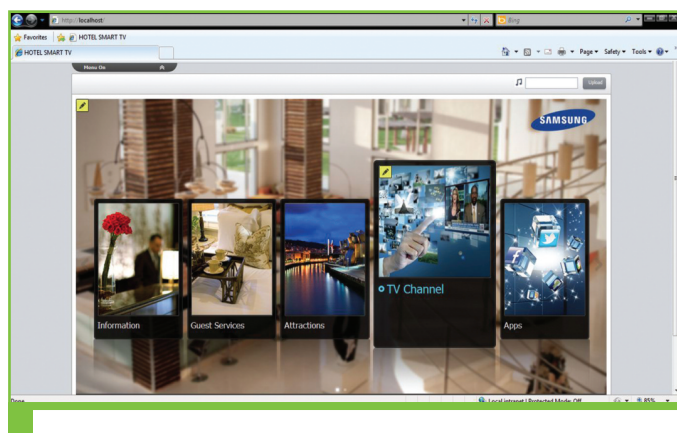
http://localhost/

Bing

Favorites

HOTEL SMART TV

HOTEL SMART TV

Page ▾ Safety ▾ Tools ▾

Menu On

Upload

SAMSUNG

Information

Guest Services

Attractions

TV Channel

Apps

Done

Local intranet | Protected Mode: Off

85%